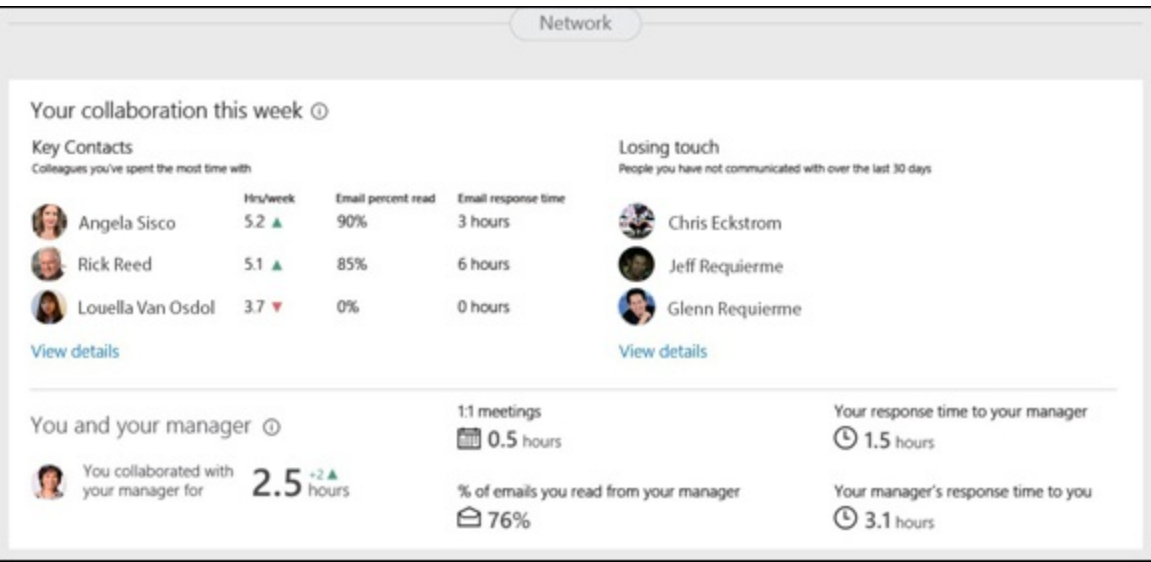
Network

Your collaboration this week ⓘ

Key Contacts
Colleagues you've spent the most time with

| | Hrs/week | Email percent read | Email response time |
|---|---|---|---|
| Angela Sisco | 5.2 ▲ | 90% | 3 hours |
| Rick Reed | 5.1 ▲ | 85% | 6 hours |
| Louella Van Osdol | 3.7 ▼ | 0% | 0 hours |

View details

Losing touch
People you have not communicated with over the last 30 days

Chris Eckstrom
Jeff Requierme
Glenn Requierme

View details

You and your manager ⓘ

You collaborated with your manager for 2.5 hours +2 ▲

1:1 meetings
0.5 hours

% of emails you read from your manager
76%

Your response time to your manager
1.5 hours

Your manager's response time to you
3.1 hours